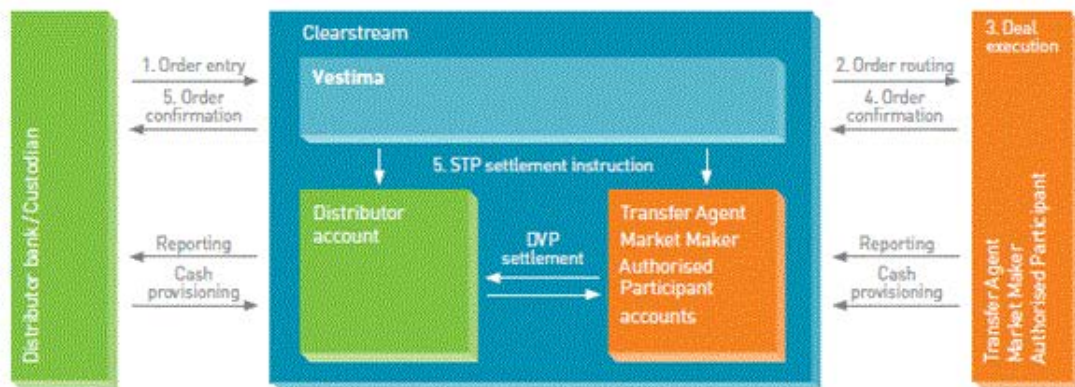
Distributor bank/Custodian

1. Order entry

5. Order confirmation

Reporting

Cash provisioning

Clearstream

Vestima

5. STP settlement instruction

Distributor account

DVP settlement

Transfer Agent Market Maker Authorised Participant accounts

2. Order routing

4. Order confirmation

Reporting

Cash provisioning

3. Deal execution

Transfer Agent Market Maker Authorised Participant